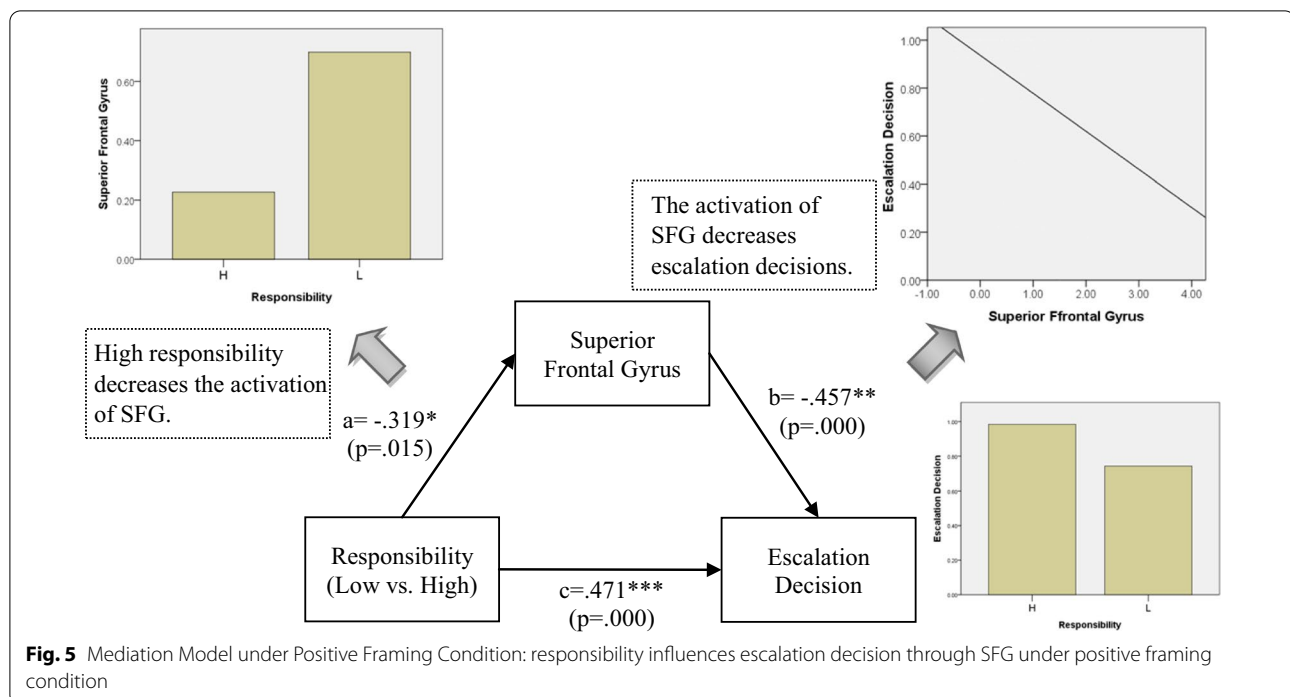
Superior Frontal Gyrus

0.60
0.40
0.20
0.00

H
L
Responsibility

The activation of SFG decreases escalation decisions.

Escalation Decision

1.00
0.80
0.60
0.40
0.20
0.00

-1.00
0.00
1.00
2.00
3.00
4.00
Superior Ffrontal Gyrus

High responsibility decreases the activation of SFG.

Superior Frontal Gyrus

a= -.319*
(p=.015)

b= -.457**
(p=.000)

Escalation Decision

1.00
0.80
0.60
0.40
0.20
0.00

H
L
Responsibility

Responsibility (Low vs. High)

c=.471***
(p=.000)

Escalation Decision

**Fig. 5** Mediation Model under Positive Framing Condition: responsibility influences escalation decision through SFG under positive framing condition